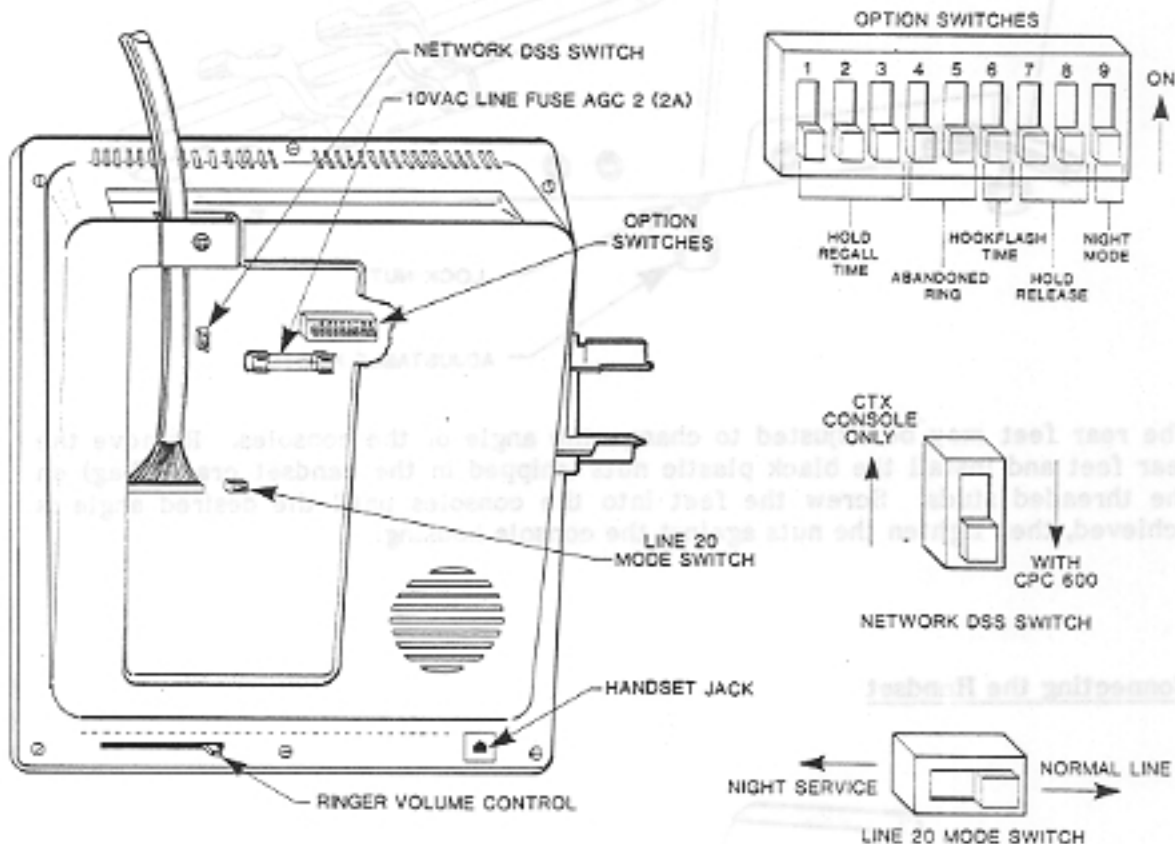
NETWORK DSS SWITCH

10VAC LINE FUSE AGC 2 (2A)

OPTION SWITCHES

LINE 20 MODE SWITCH

HANDSET JACK

RINGER VOLUME CONTROL

OPTION SWITCHES

1 2 3 4 5 6 7 8 9

ON

HOLD RECALL TIME

ABANDONED RING

HOOKFLASH TIME

HOLD RELEASE

NIGHT MODE

CTX CONSOLE ONLY

WITH CPC 600

NETWORK DSS SWITCH

NIGHT SERVICE

NORMAL LINE

LINE 20 MODE SWITCH